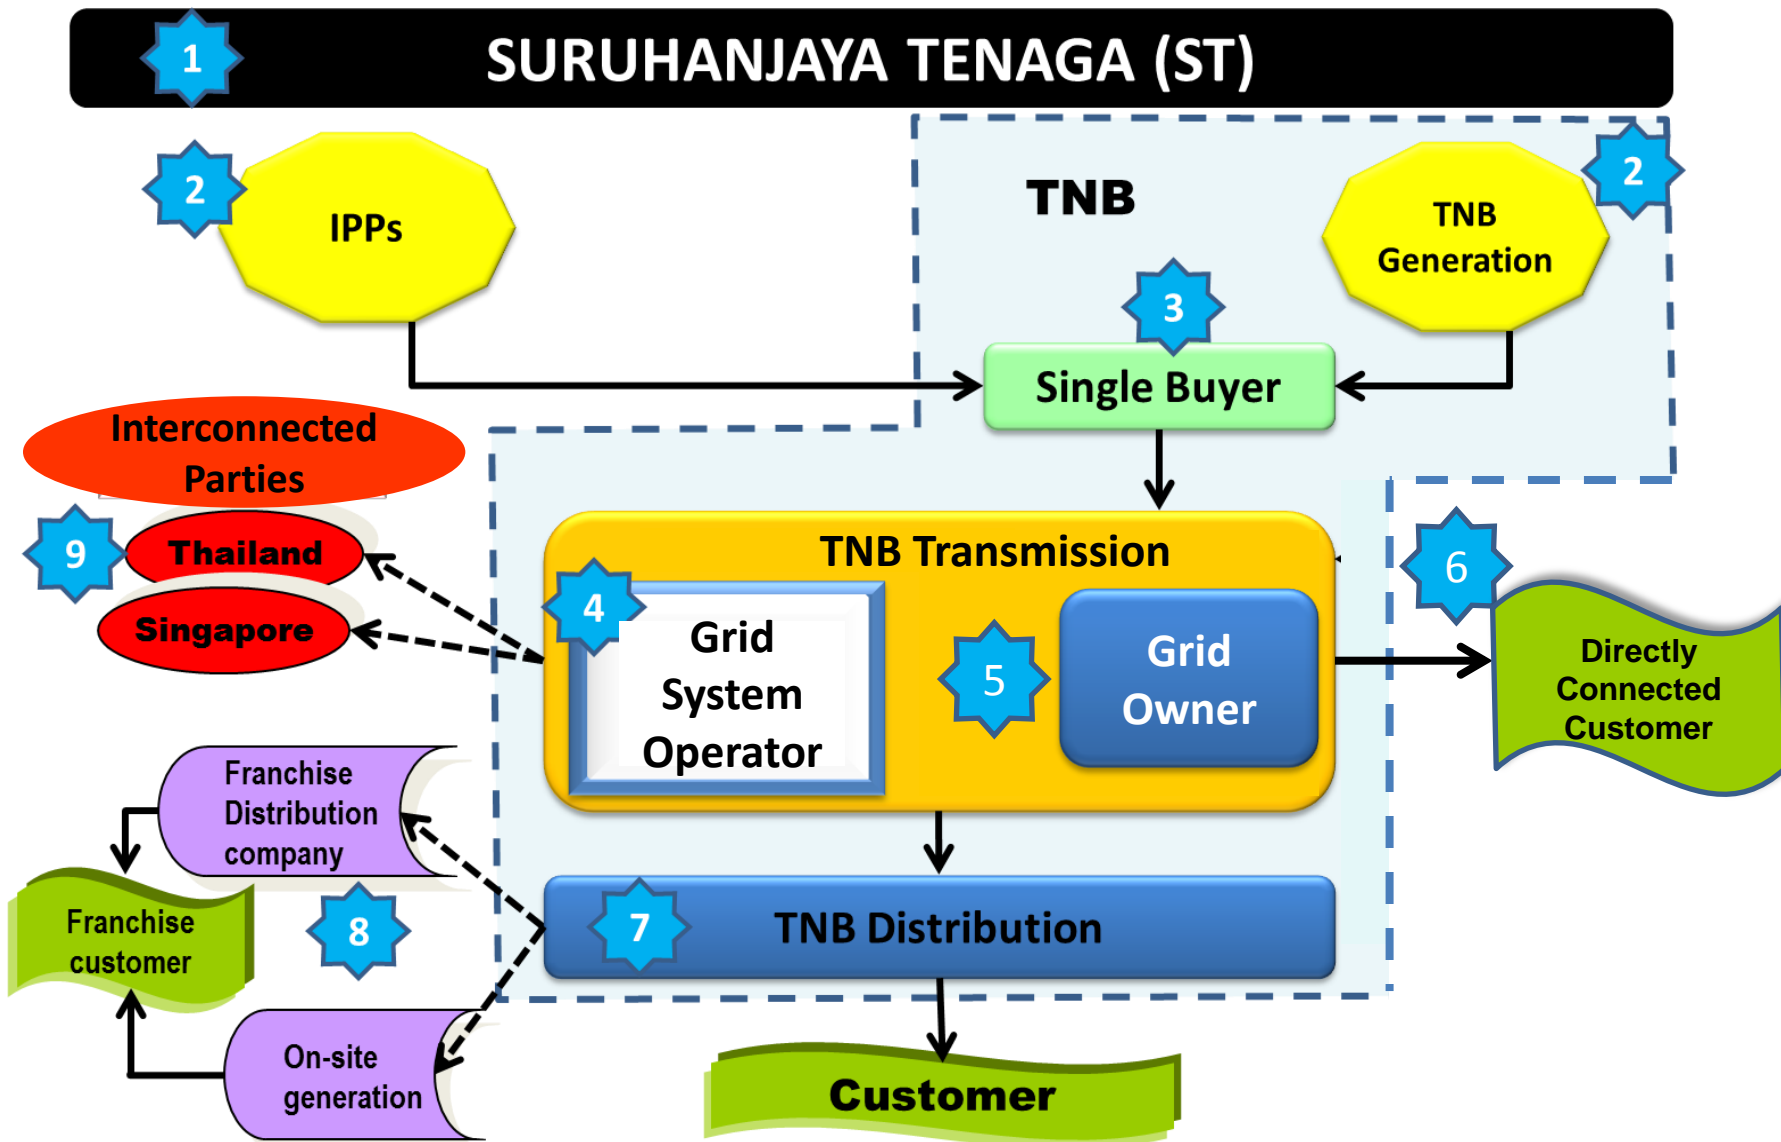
1 SURUHANJAYA TENAGA (ST)

2 IPPs

TNB

TNB Generation 2

3

Single Buyer

Interconnected Parties

9 Thailand

Singapore

TNB Transmission

4 Grid System Operator

5 Grid Owner

6 Directly Connected Customer

Franchise Distribution company

Franchise customer

8

7 TNB Distribution

On-site generation

Customer